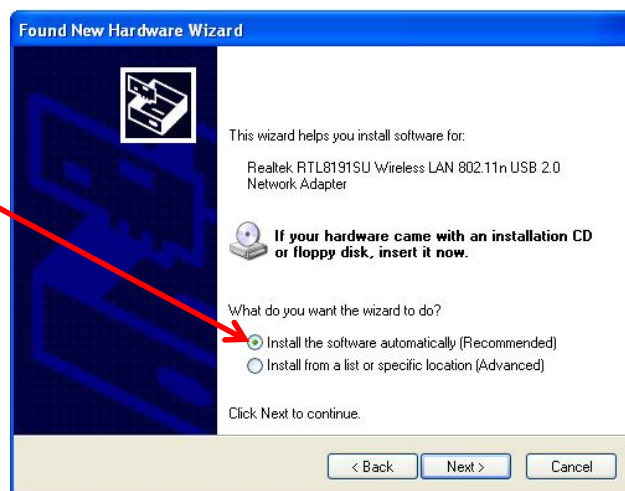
Found New Hardware Wizard

This wizard helps you install software for:

Realtek RTL8191SU Wireless LAN 802.11n USB 2.0 Network Adapter

If your hardware came with an installation CD or floppy disk, insert it now.

What do you want the wizard to do?

Install the software automatically (Recommended)

Install from a list or specific location (Advanced)

Click Next to continue.

< Back Next > Cancel